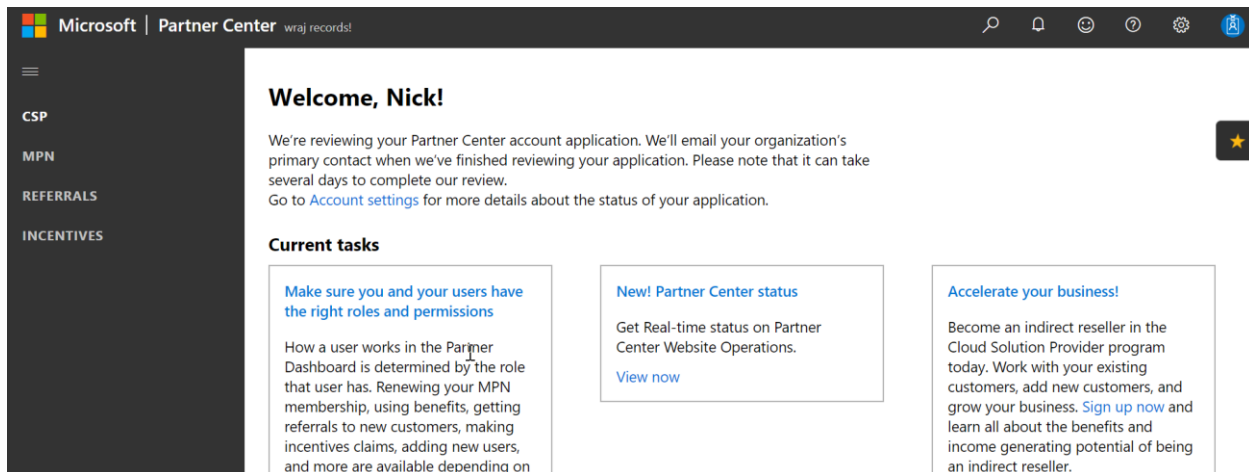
Microsoft | Partner Center wraj records!

CSP

MPN

REFERRALS

INCENTIVES

Welcome, Nick!

We're reviewing your Partner Center account application. We'll email your organization's primary contact when we've finished reviewing your application. Please note that it can take several days to complete our review.
Go to Account settings for more details about the status of your application.

Current tasks

Make sure you and your users have the right roles and permissions

How a user works in the Partner Dashboard is determined by the role that user has. Renewing your MPN membership, using benefits, getting referrals to new customers, making incentives claims, adding new users, and more are available depending on

New! Partner Center status

Get Real-time status on Partner Center Website Operations.

View now

Accelerate your business!

Become an indirect reseller in the Cloud Solution Provider program today. Work with your existing customers, add new customers, and grow your business. Sign up now and learn all about the benefits and income generating potential of being an indirect reseller.